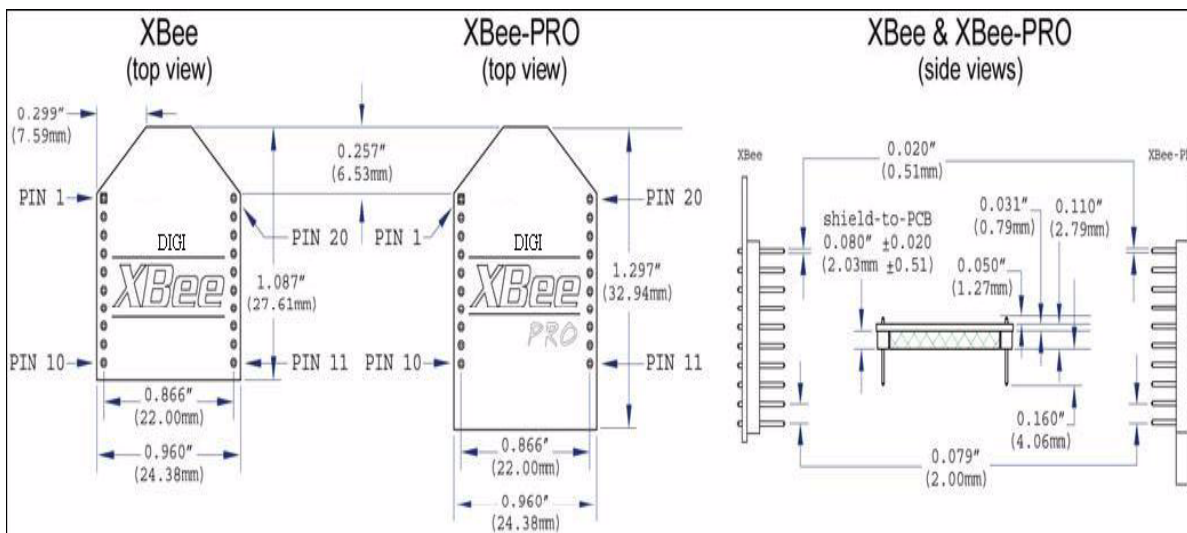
XBee
(top view)

XBee-PRO
(top view)

XBee & XBee-PRO
(side views)

0.299"
(7.59mm)

0.257"
(6.53mm)

PIN 1

PIN 20

DIGI

XBee

1.087"
(27.61mm)

PIN 10

PIN 11

0.866"
(22.00mm)

0.960"
(24.38mm)

PIN 1

DIGI

XBee

PRO

PIN 20

1.297"
(32.94mm)

PIN 10

PIN 11

0.866"
(22.00mm)

0.960"
(24.38mm)

XBee

0.020"
(0.51mm)

XBee-P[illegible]

shield-to-PCB
0.080" ±0.020
(2.03mm ±0.51)

0.031"
(0.79mm)

0.110"
(2.79mm)

0.050"
(1.27mm)

0.160"
(4.06mm)

0.079"
(2.00mm)